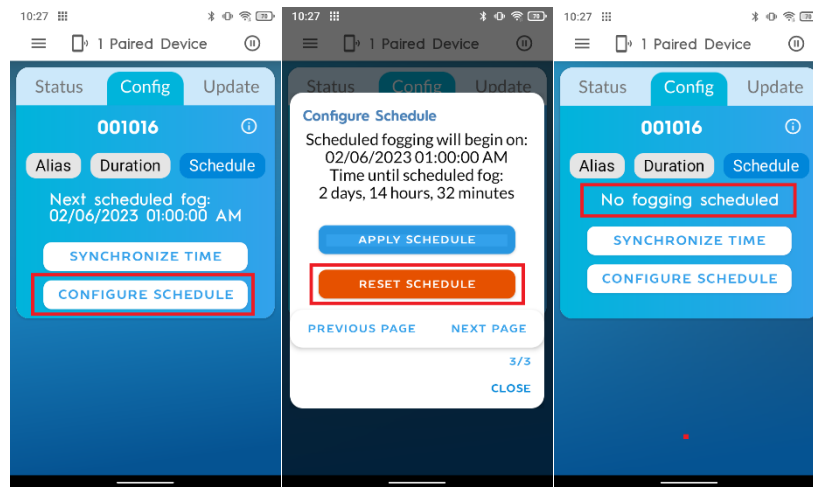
10:27

1 Paired Device

Status
Config
Update

001016

Alias
Duration
Schedule

Next scheduled fog:
02/06/2023 01:00:00 AM

SYNCHRONIZE TIME

CONFIGURE SCHEDULE

10:27

1 Paired Device

Status
Config
Update

Configure Schedule

Scheduled fogging will begin on:
02/06/2023 01:00:00 AM
Time until scheduled fog:
2 days, 14 hours, 32 minutes

APPLY SCHEDULE

RESET SCHEDULE

PREVIOUS PAGE
NEXT PAGE

3/3

CLOSE

10:27

1 Paired Device

Status
Config
Update

001016

Alias
Duration
Schedule

No fogging scheduled

SYNCHRONIZE TIME

CONFIGURE SCHEDULE